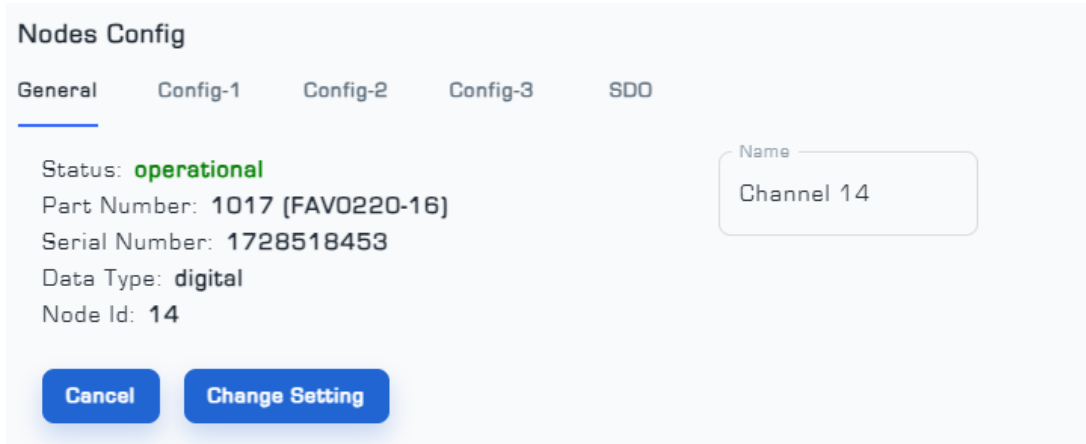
Nodes Config

General Config-1 Config-2 Config-3 SDO

Status: operational
Part Number: 1017 (FAV0220-16)
Serial Number: 1728518453
Data Type: digital
Node Id: 14

Name
Channel 14

Cancel Change Setting